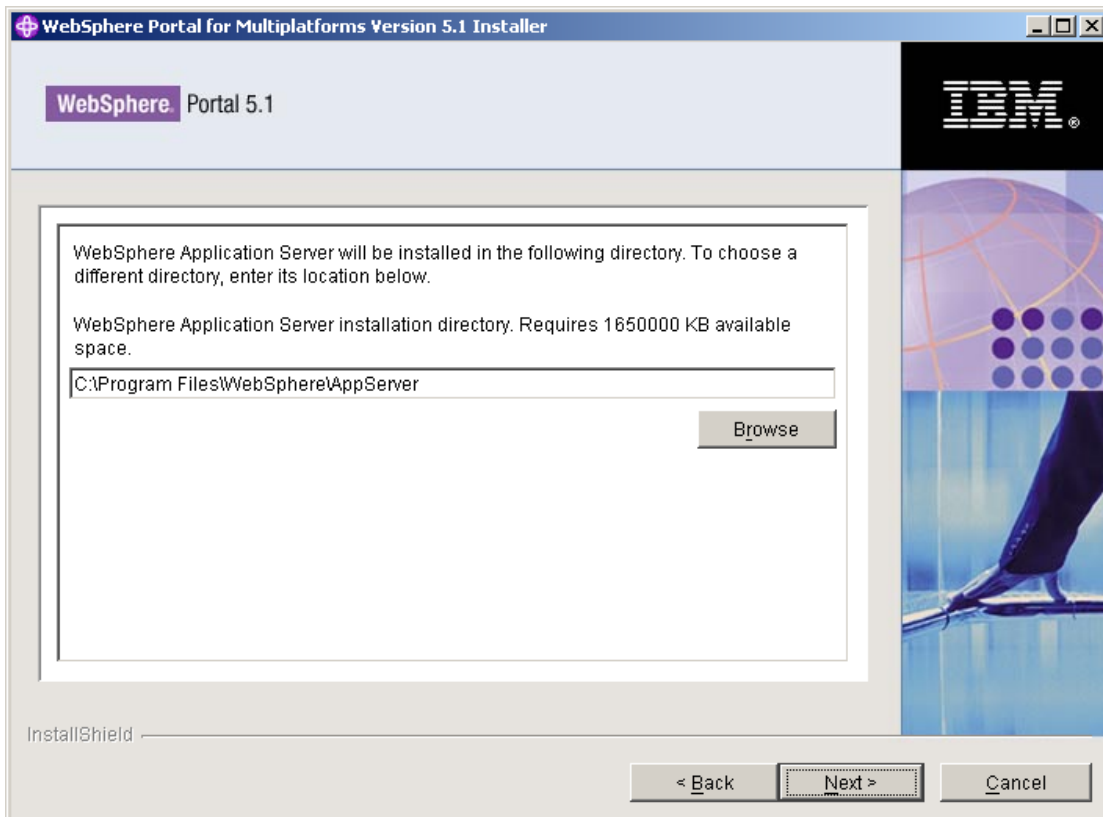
WebSphere Portal for Multiplatforms Version 5.1 Installer

WebSphere. Portal 5.1

IBM.

WebSphere Application Server will be installed in the following directory. To choose a different directory, enter its location below.

WebSphere Application Server installation directory. Requires 1650000 KB available space.

C:\Program Files\WebSphere\AppServer

Browse

InstallShield

< Back

Next >

Cancel